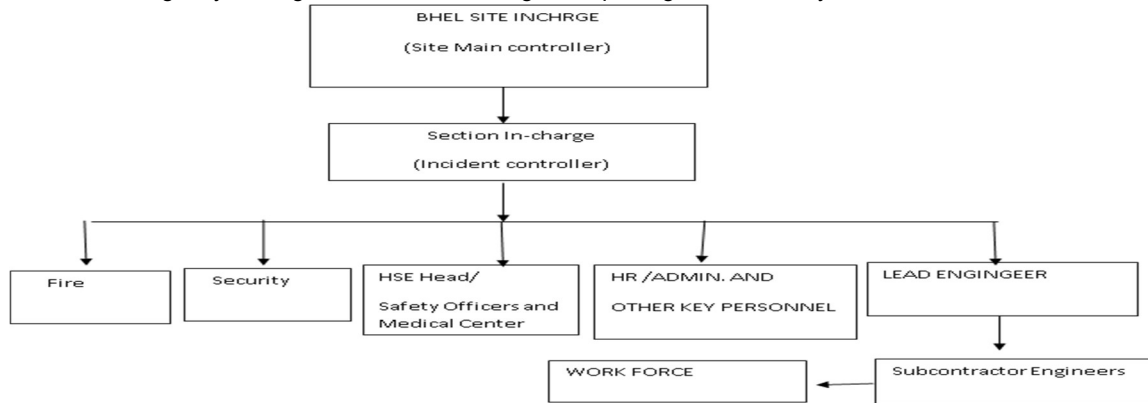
BHEL SITE INCHRGE

(Site Main controller)

Section In-charge

(Incident controller)

Fire

Security

HSE Head/

Safety Officers and Medical Center

HR /ADMIN. AND

OTHER KEY PERSONNEL

LEAD ENGINGEER

Subcontractor Engineers

WORK FORCE